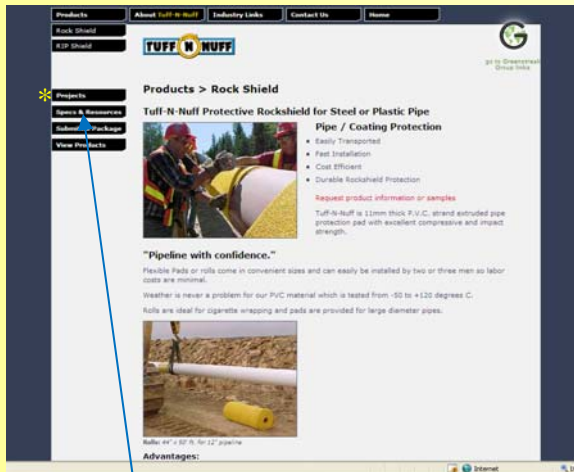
Products | About Tuff-N-Nuff | Industry Links | Contact Us | Home

Rock Shield
RIP Shield

TUFF N NUFF

go to Greenstreet Group links

Projects
Specs & Resources
Submittal Package
View Products

Products > Rock Shield

Tuff-N-Nuff Protective Rockshield for Steel or Plastic Pipe

Pipe / Coating Protection

- Easily Transported
- Fast Installation
- Cost Efficient
- Durable Rockshield Protection

Request product information or samples

Tuff-N-Nuff is 11mm thick P.V.C. strand extruded pipe protection pad with excellent compressive and impact strength.

"Pipeline with confidence."

Flexible Pads or rolls come in convenient sizes and can easily be installed by two or three men so labor costs are minimal.

Weather is never a problem for our PVC material which is tested from -50 to +120 degrees C.

Rolls are ideal for cigarette wrapping and pads are provided for large diameter pipes.

Rolls: 44" x 50' ft. for 12" pipeline

Advantages:

Internet